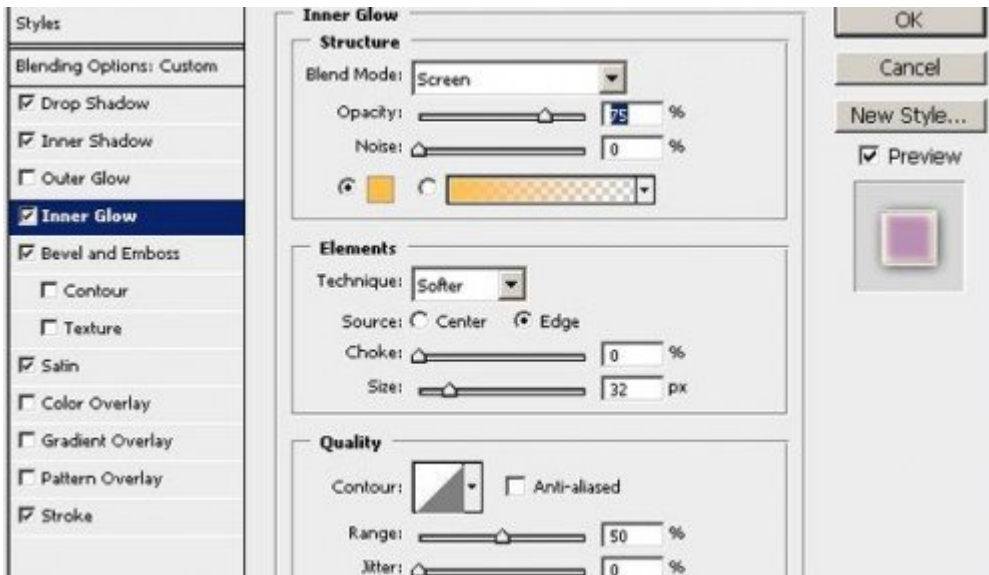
Styles

Blending Options: Custom

Drop Shadow

Inner Shadow

Outer Glow

Inner Glow

Bevel and Emboss

Contour

Texture

Satin

Color Overlay

Gradient Overlay

Pattern Overlay

Stroke

Inner Glow

Structure

Blend Mode: Screen

Opacity: 75 %

Noise: 0 %

Elements

Technique: Softer

Source: Center Edge

Choke: 0 %

Size: 32 px

Quality

Contour: Anti-aliased

Range: 50 %

Jitter: 0 %

OK

Cancel

New Style...

Preview